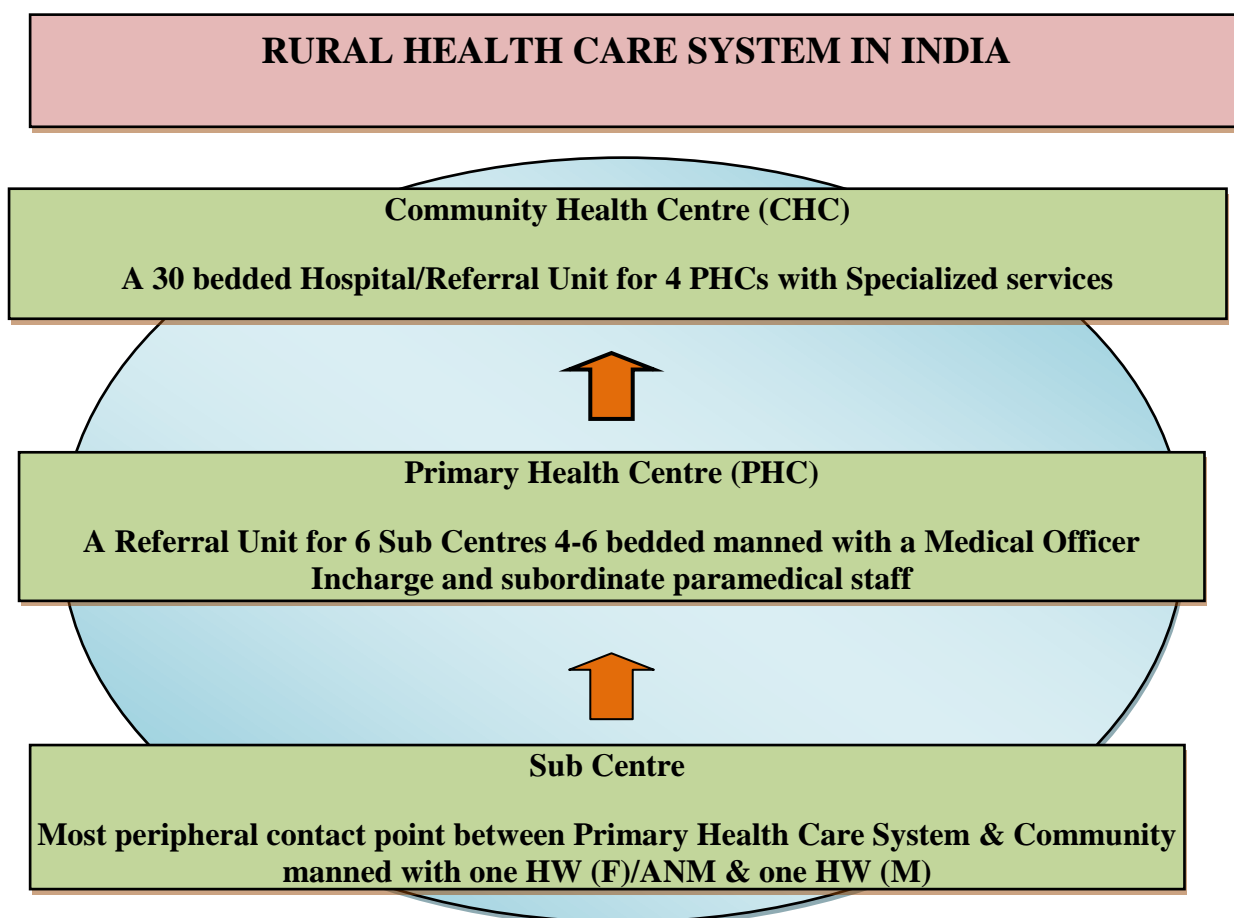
RURAL HEALTH CARE SYSTEM IN INDIA

Community Health Centre (CHC)

A 30 bedded Hospital/Referral Unit for 4 PHCs with Specialized services

Primary Health Centre (PHC)

A Referral Unit for 6 Sub Centres 4-6 bedded manned with a Medical Officer Incharge and subordinate paramedical staff

Sub Centre

Most peripheral contact point between Primary Health Care System & Community manned with one HW (F)/ANM & one HW (M)